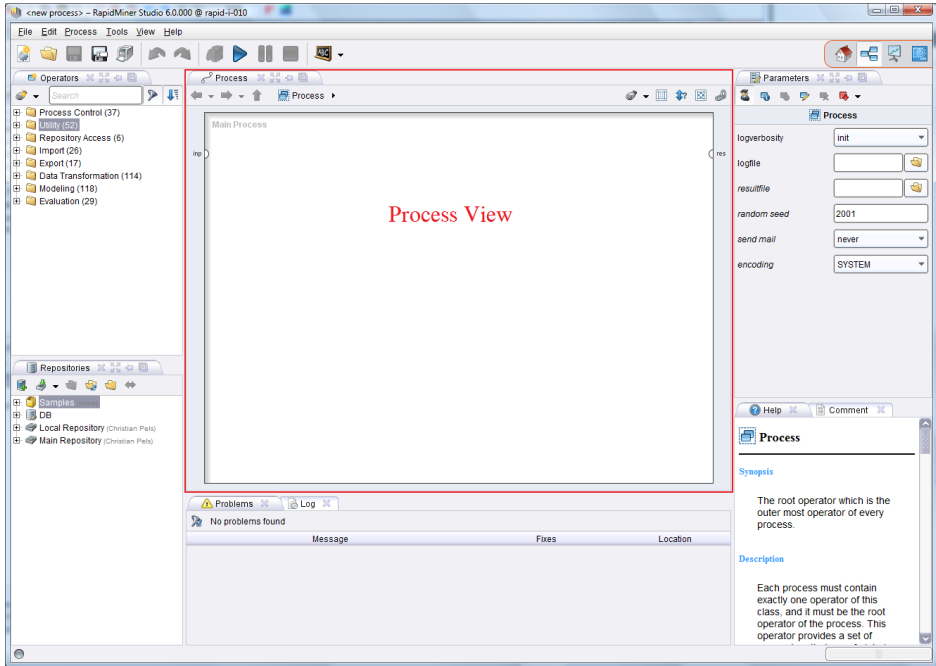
<new process> – RapidMiner Studio 6.0.000 @ rapid-i-010

File Edit Process Tools View Help

Operators

Search

Process Control (37)
Utility (52)
Repository Access (6)
Import (26)
Export (17)
Data Transformation (114)
Modeling (118)
Evaluation (29)

Repositories

Samples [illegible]
DB
Local Repository (Christian Pels)
Main Repository (Christian Pels)

Process

Process

Main Process

inp

res

Process View

Problems

Log

No problems found

| Message | Fixes | Location |
|---|---|---|

Parameters

Process

logverbosity init
logfile
resultfile
random seed 2001
send mail never
encoding SYSTEM

Help

Comment

Process

Synopsis

The root operator which is the outer most operator of every process.

Description

Each process must contain exactly one operator of this class, and it must be the root operator of the process. This operator provides a set of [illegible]